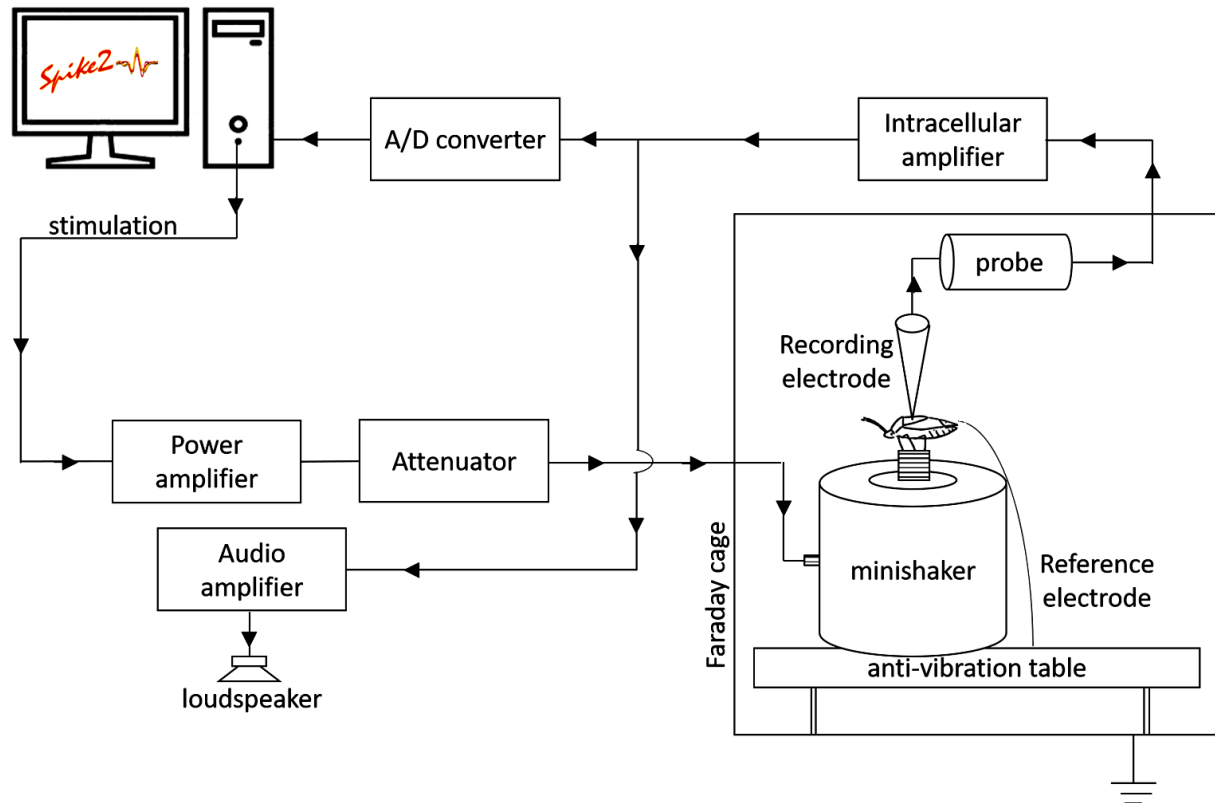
Spike2

A/D converter

Intracellular amplifier

stimulation

probe

Recording electrode

Power amplifier

Attenuator

Audio amplifier

Faraday cage

minishaker

Reference electrode

anti-vibration table

loudspeaker